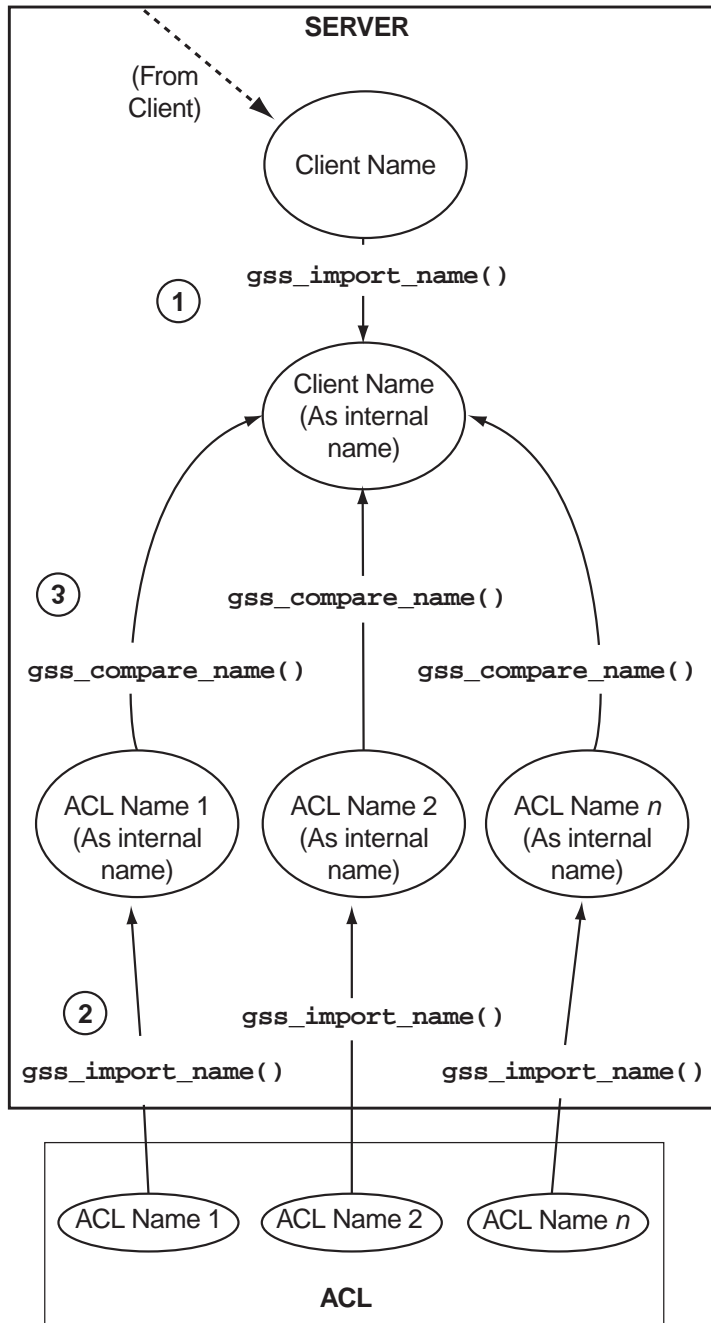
SERVER

(From Client)

Client Name

gss_import_name()

1

Client Name (As internal name)

3

gss_compare_name()

gss_compare_name()

gss_compare_name()

ACL Name 1 (As internal name)

ACL Name 2 (As internal name)

ACL Name *n* (As internal name)

2

gss_import_name()

gss_import_name()

gss_import_name()

ACL Name 1

ACL Name 2

ACL Name *n*

ACL